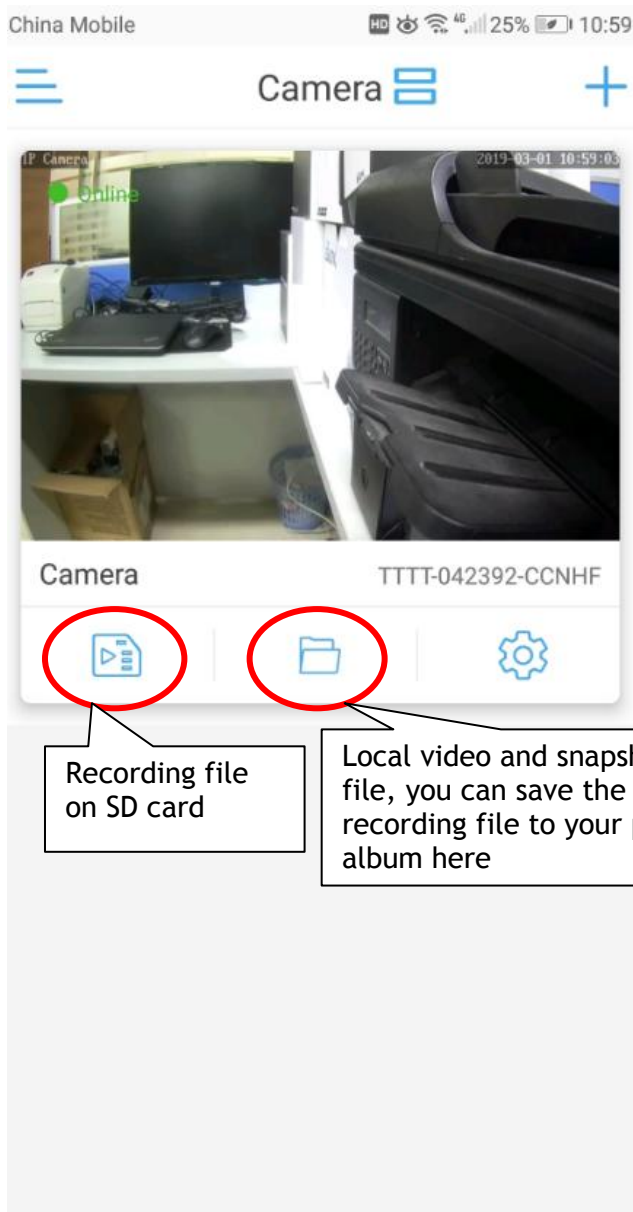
China Mobile HD 4G 25% 10:59

Camera

IP Camera 2019-03-01 10:59:03
Online

Camera TTTT-042392-CCNHF

Recording file on SD card

Local video and snapsh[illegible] file, you can save the recording file to your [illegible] album here